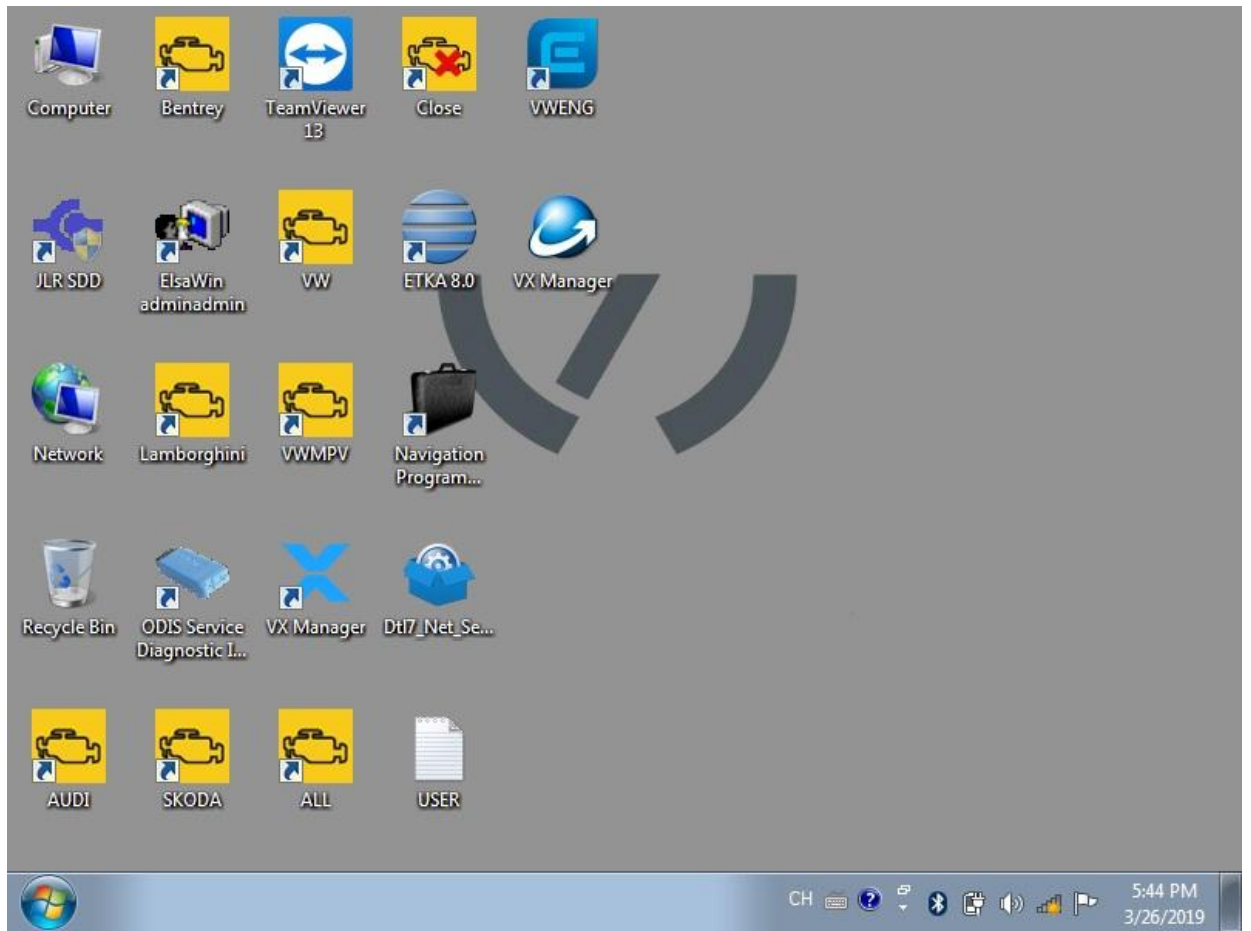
Computer
Bentrey
TeamViewer 13
Close
VWENG

JLR SDD
ElsaWin adminadmin
VW
ETKA 8.0
VX Manager

Network
Lamborghini
VWMPV
Navigation Program...

Recycle Bin
ODIS Service Diagnostic I...
VX Manager
Dtl7_Net_Se...

AUDI
SKODA
ALL
USER

CH
5:44 PM
3/26/2019